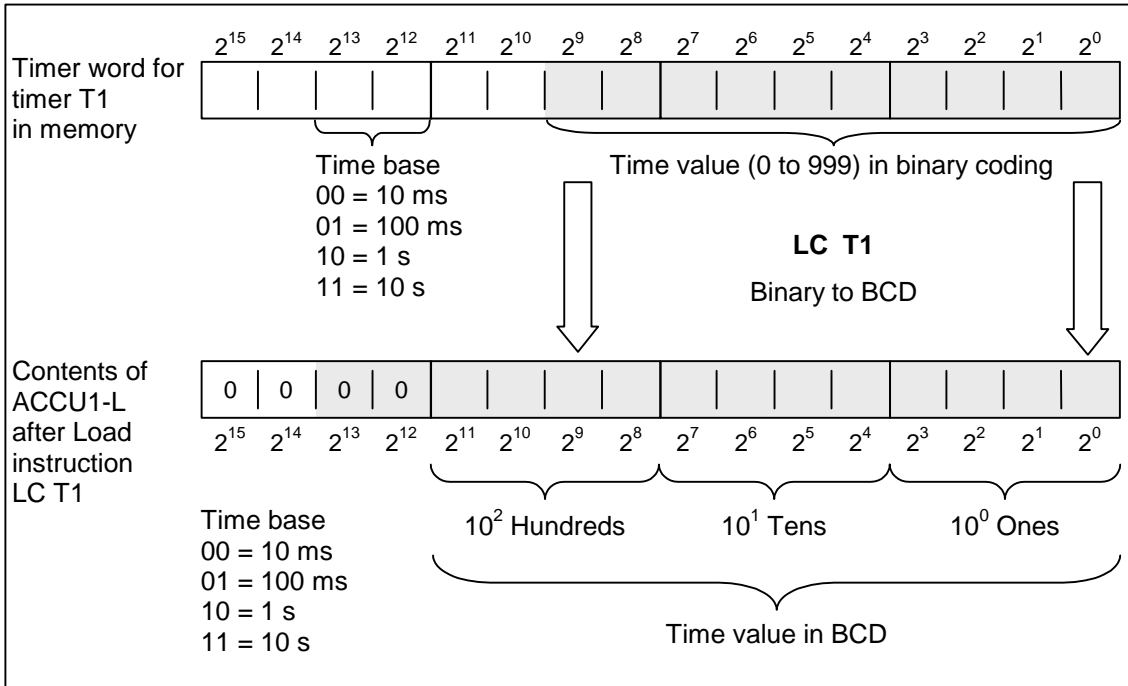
$2^{15}$ $2^{14}$ $2^{13}$ $2^{12}$ $2^{11}$ $2^{10}$ $2^{9}$ $2^{8}$ $2^{7}$ $2^{6}$ $2^{5}$ $2^{4}$ $2^{3}$ $2^{2}$ $2^{1}$ $2^{0}$

Timer word for timer T1 in memory

Time base
00 = 10 ms
01 = 100 ms
10 = 1 s
11 = 10 s

Time value (0 to 999) in binary coding

**LC T1**

Binary to BCD

Contents of ACCU1-L after Load instruction LC T1

0 0 0 0

$2^{15}$ $2^{14}$ $2^{13}$ $2^{12}$ $2^{11}$ $2^{10}$ $2^{9}$ $2^{8}$ $2^{7}$ $2^{6}$ $2^{5}$ $2^{4}$ $2^{3}$ $2^{2}$ $2^{1}$ $2^{0}$

Time base
00 = 10 ms
01 = 100 ms
10 = 1 s
11 = 10 s

$10^2$ Hundreds $10^1$ Tens $10^0$ Ones

Time value in BCD